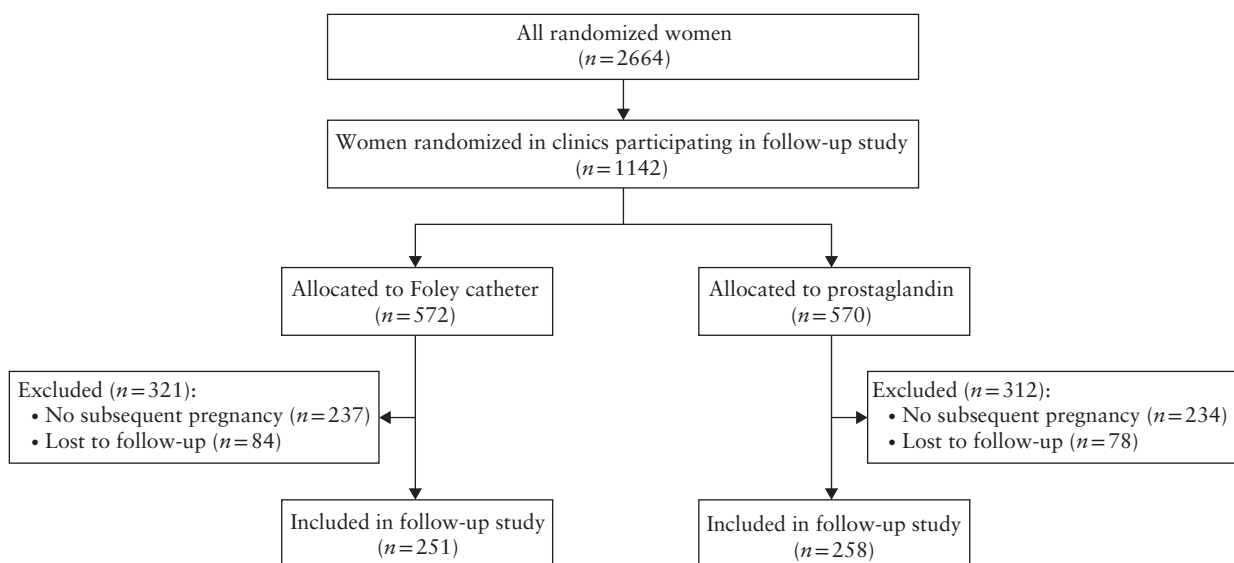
All randomized women
($n = 2664$)

Women randomized in clinics participating in follow-up study
($n = 1142$)

Allocated to Foley catheter
($n = 572$)

Allocated to prostaglandin
($n = 570$)

Excluded ($n = 321$):
• No subsequent pregnancy ($n = 237$)
• Lost to follow-up ($n = 84$)

Excluded ($n = 312$):
• No subsequent pregnancy ($n = 234$)
• Lost to follow-up ($n = 78$)

Included in follow-up study
($n = 251$)

Included in follow-up study
($n = 258$)